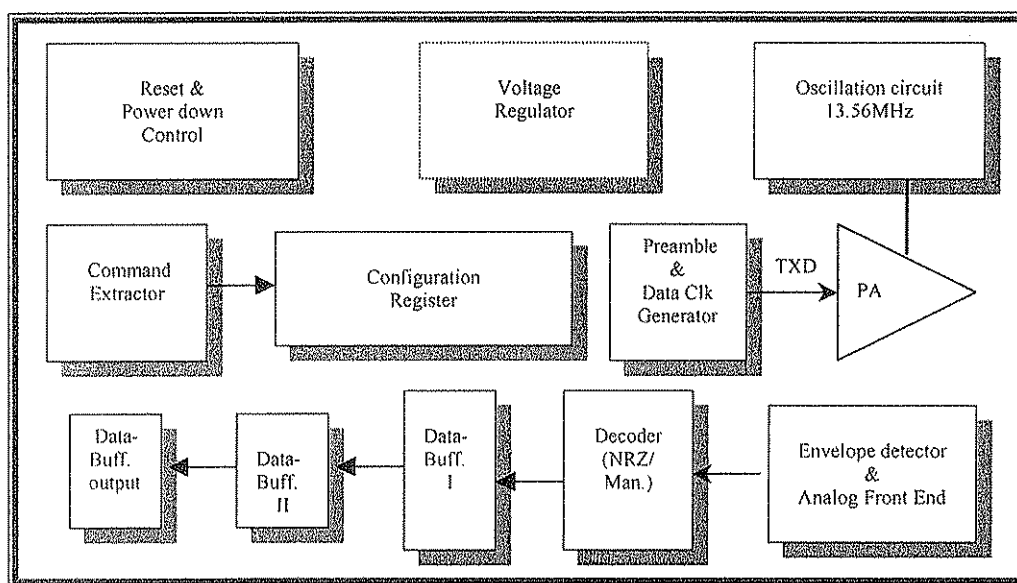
Reset & Power down Control

Voltage Regulator

Oscillation circuit 13.56MHz

Command Extractor

Configuration Register

Preamble & Data Clk Generator

TXD

PA

Data-Buff. output

Data-Buff. II

Data-Buff. I

Decoder (NRZ/ Man.)

Envelope detector & Analog Front End